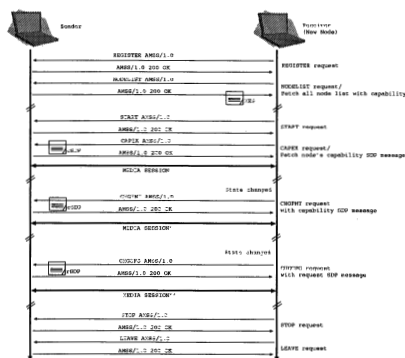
Sender

Receiver
(New Node)

REGISTER AMSG/1.0

REGISTER request

AMSG/1.0 200 OK

NODELIST AMSG/1.0

NODELIST request/
Fetch all node list with capability

AMSG/1.0 200 OK

SDP

START AMSG/1.0

START request

AMSG/1.0 200 OK

CAPEX AMSG/1.0

SDP

CAPEX request/
Fetch node's capability SDP message

AMSG/1.0 200 OK

MEDIA SESSION

State changed

CHGFMT AMSG/1.0

SDP

CHGFMT request
with capability SDP message

AMSG/1.0 200 OK

MEDIA SESSION'

State changed

CHGFMT AMSG/1.0

SDP

CHGFMT request
with request SDP message

AMSG/1.0 200 OK

MEDIA SESSION''

STOP AMSG/1.0

STOP request

AMSG/1.0 200 OK

LEAVE AMSG/1.0

LEAVE request

AMSG/1.0 200 OK